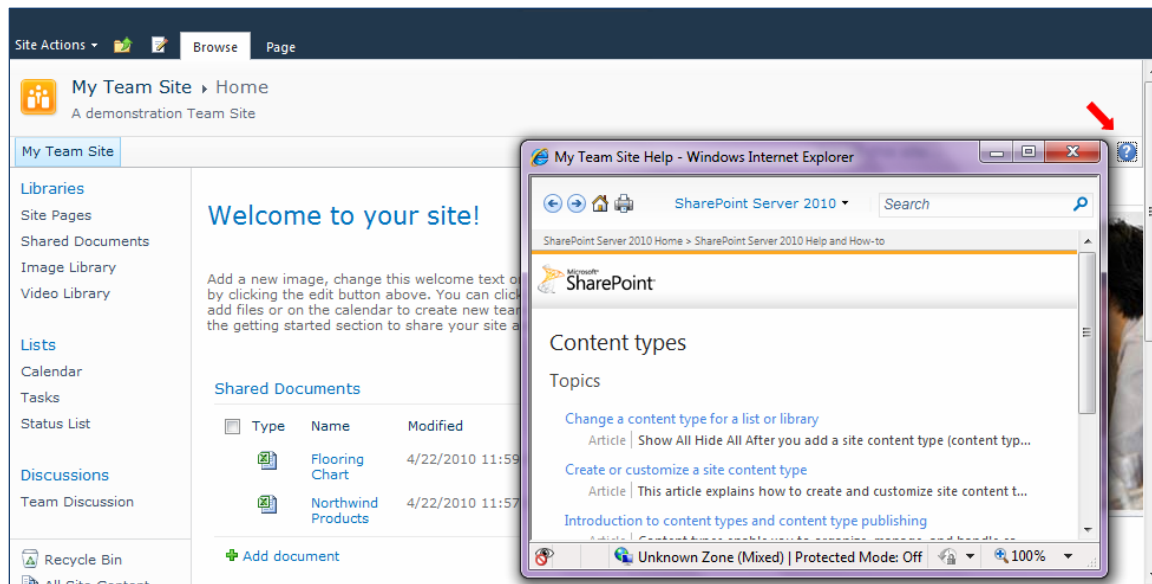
Site Actions Browse Page

My Team Site ▸ Home
A demonstration Team Site

My Team Site

Libraries
Site Pages
Shared Documents
Image Library
Video Library

Lists
Calendar
Tasks
Status List

Discussions
Team Discussion

Recycle Bin
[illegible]

Welcome to your site!

Add a new image, change this welcome text o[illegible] by clicking the edit button above. You can click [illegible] add files or on the calendar to create new team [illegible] the getting started section to share your site a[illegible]

Shared Documents

| | Type | Name | Modified |
|---|---|---|---|
| | | Flooring Chart | 4/22/2010 11:59 |
| | | Northwind Products | 4/22/2010 11:57 |

Add document

My Team Site Help - Windows Internet Explorer

SharePoint Server 2010
Search

SharePoint Server 2010 Home > SharePoint Server 2010 Help and How-to

Microsoft SharePoint

Content types

Topics

Change a content type for a list or library
Article | Show All Hide All After you add a site content type (content typ...

Create or customize a site content type
Article | This article explains how to create and customize site content t...

Introduction to content types and content type publishing
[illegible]

Unknown Zone (Mixed) | Protected Mode: Off
100%